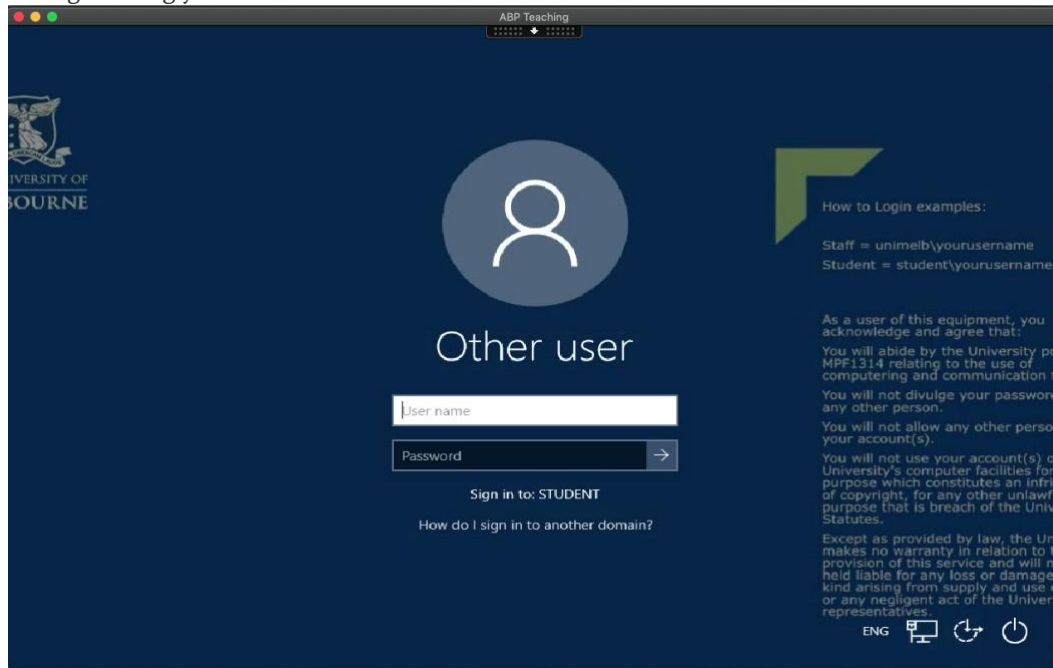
ABP Teaching

IVERSITY OF
BOURNE

Other user

User name

Password

Sign in to: STUDENT

How do I sign in to another domain?

How to Login examples:

Staff = unimelb\yourusername
Student = student\yourusername

As a user of this equipment, you acknowledge and agree that:

You will abide by the University p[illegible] MPF1314 relating to the use of computering and communication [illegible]

You will not divulge your passwor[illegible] any other person.

You will not allow any other perso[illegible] your account(s).

You will not use your account(s) o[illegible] University's computer facilities for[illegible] purpose which constitutes an infri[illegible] of copyright, for any other unlawf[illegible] purpose that is breach of the Univ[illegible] Statutes.

Except as provided by law, the Un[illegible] makes no warranty in relation to t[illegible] provision of this service and will n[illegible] held liable for any loss or damage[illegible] kind arising from supply and use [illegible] or any negligent act of the Univer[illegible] representatives.

ENG